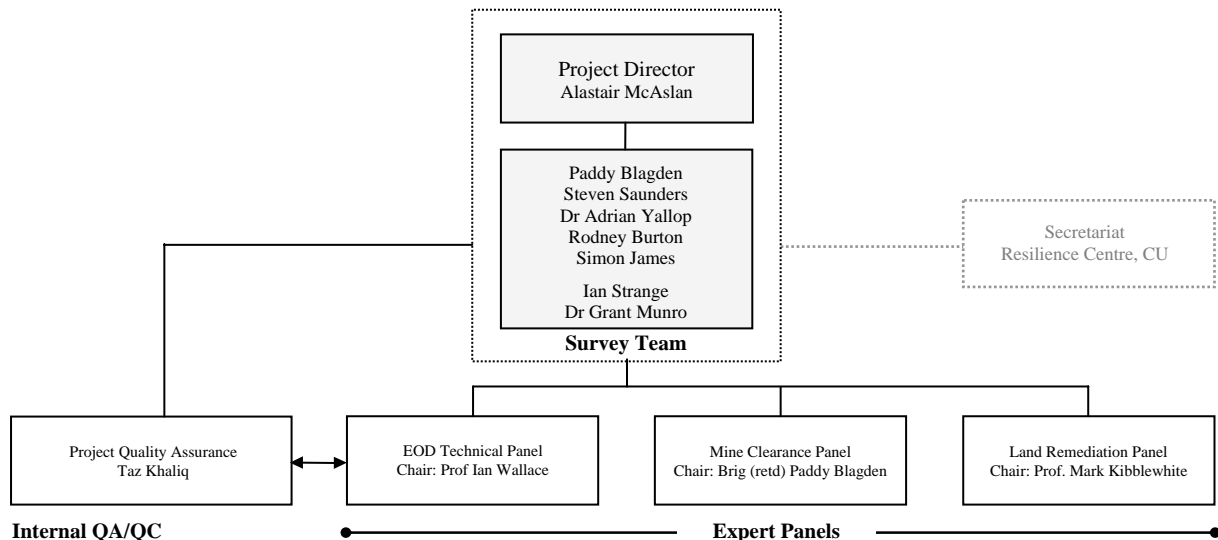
Project Director
Alastair McAslan

Paddy Blagden
Steven Saunders
Dr Adrian Yallop
Rodney Burton
Simon James

Ian Strange
Dr Grant Munro

Survey Team

Secretariat
Resilience Centre, CU

Project Quality Assurance
Taz Khaliq

EOD Technical Panel
Chair: Prof Ian Wallace

Mine Clearance Panel
Chair: Brig (retd) Paddy Blagden

Land Remediation Panel
Chair: Prof. Mark Kibblewhite

Internal QA/QC

Expert Panels